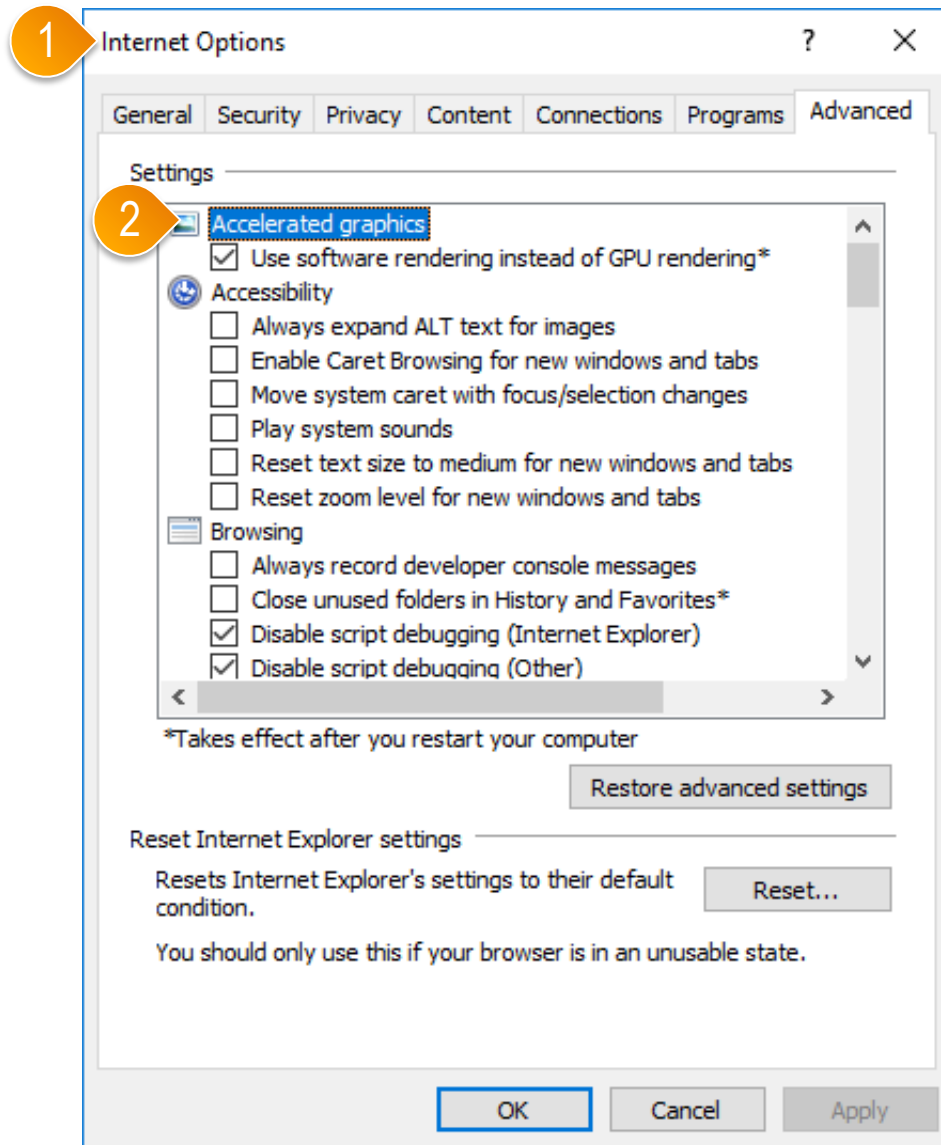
1 Internet Options ? ×

General | Security | Privacy | Content | Connections | Programs | Advanced

Settings

2 Accelerated graphics
☑ Use software rendering instead of GPU rendering*
Accessibility
☐ Always expand ALT text for images
☐ Enable Caret Browsing for new windows and tabs
☐ Move system caret with focus/selection changes
☐ Play system sounds
☐ Reset text size to medium for new windows and tabs
☐ Reset zoom level for new windows and tabs
Browsing
☐ Always record developer console messages
☐ Close unused folders in History and Favorites*
☑ Disable script debugging (Internet Explorer)
☑ Disable script debugging (Other)

*Takes effect after you restart your computer

Restore advanced settings

Reset Internet Explorer settings

Resets Internet Explorer's settings to their default condition.

Reset...

You should only use this if your browser is in an unusable state.

OK | Cancel | Apply